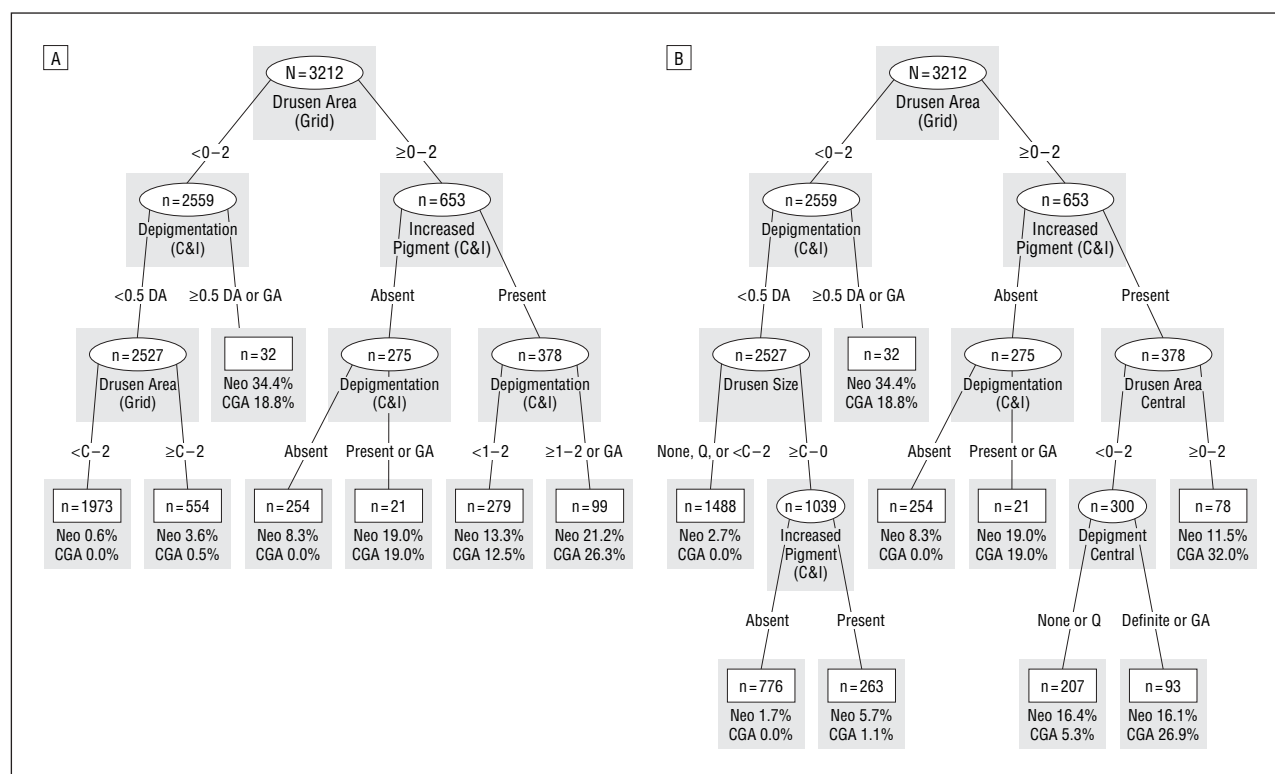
A

N = 3212
Drusen Area (Grid)

<0−2
≥0−2

n = 2559
Depigmentation (C&I)

n = 653
Increased Pigment (C&I)

<0.5 DA
≥0.5 DA or GA
Absent
Present

n = 2527
Drusen Area (Grid)

n = 32
Neo 34.4%
CGA 18.8%

n = 275
Depigmentation (C&I)

n = 378
Depigmentation (C&I)

<C−2
≥C−2
Absent
Present or GA
<1−2
≥1−2 or GA

n = 1973
Neo 0.6%
CGA 0.0%

n = 554
Neo 3.6%
CGA 0.5%

n = 254
Neo 8.3%
CGA 0.0%

n = 21
Neo 19.0%
CGA 19.0%

n = 279
Neo 13.3%
CGA 12.5%

n = 99
Neo 21.2%
CGA 26.3%

B

N = 3212
Drusen Area (Grid)

<0−2
≥0−2

n = 2559
Depigmentation (C&I)

n = 653
Increased Pigment (C&I)

<0.5 DA
≥0.5 DA or GA
Absent
Present

n = 2527
Drusen Size

n = 32
Neo 34.4%
CGA 18.8%

n = 275
Depigmentation (C&I)

n = 378
Drusen Area Central

None, Q, or <C−2
≥C−0
Absent
Present or GA
<0−2
≥0−2

n = 1488
Neo 2.7%
CGA 0.0%

n = 1039
Increased Pigment (C&I)

n = 254
Neo 8.3%
CGA 0.0%

n = 21
Neo 19.0%
CGA 19.0%

n = 300
Depigment Central

n = 78
Neo 11.5%
CGA 32.0%

Absent
Present
None or Q
Definite or GA

n = 776
Neo 1.7%
CGA 0.0%

n = 263
Neo 5.7%
CGA 1.1%

n = 207
Neo 16.4%
CGA 5.3%

n = 93
Neo 16.1%
CGA 26.9%